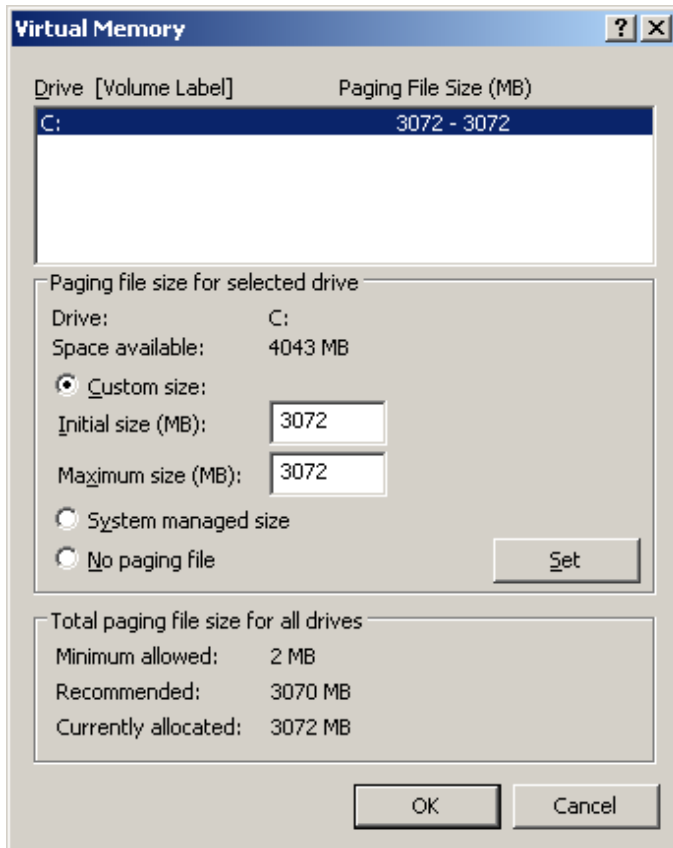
Virtual Memory

?

X

Drive [Volume Label]

Paging File Size (MB)

C: 3072 - 3072

Paging file size for selected drive

Drive: C:

Space available: 4043 MB

Custom size:

Initial size (MB): 3072

Maximum size (MB): 3072

System managed size

No paging file

Set

Total paging file size for all drives

Minimum allowed: 2 MB

Recommended: 3070 MB

Currently allocated: 3072 MB

OK

Cancel